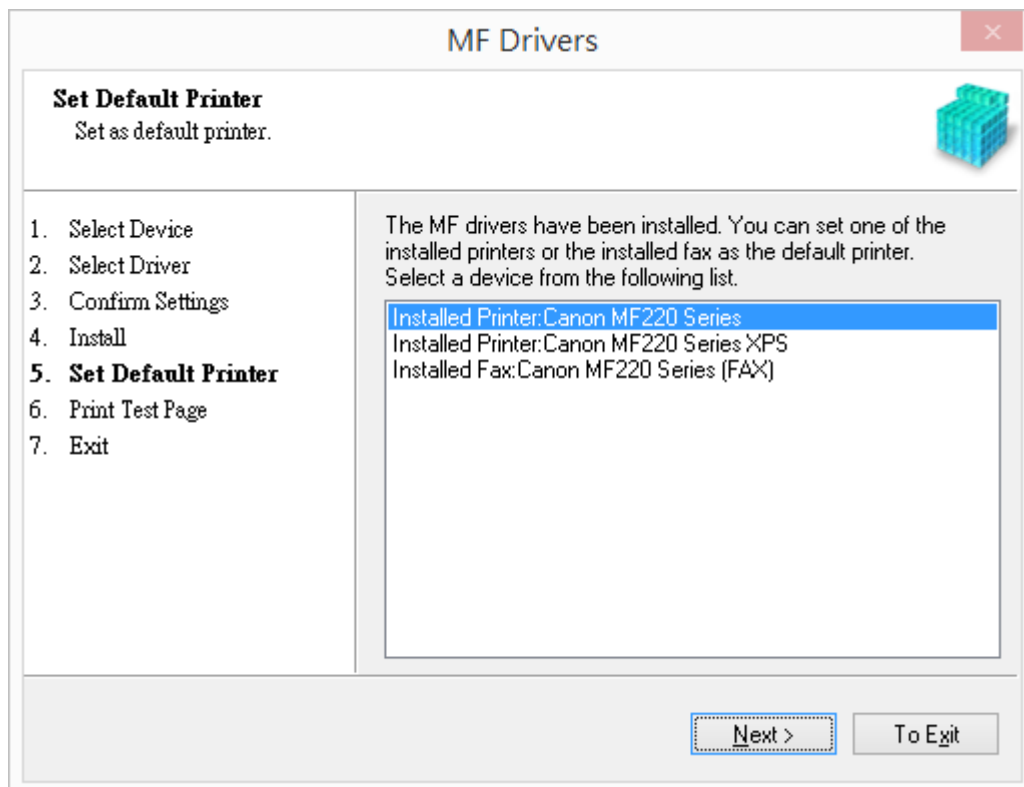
MF Drivers

Set Default Printer
Set as default printer.

1. Select Device
2. Select Driver
3. Confirm Settings
4. Install
5. Set Default Printer
6. Print Test Page
7. Exit

The MF drivers have been installed. You can set one of the installed printers or the installed fax as the default printer. Select a device from the following list.

Installed Printer:Canon MF220 Series
Installed Printer:Canon MF220 Series XPS
Installed Fax:Canon MF220 Series (FAX)

Next >
To Exit